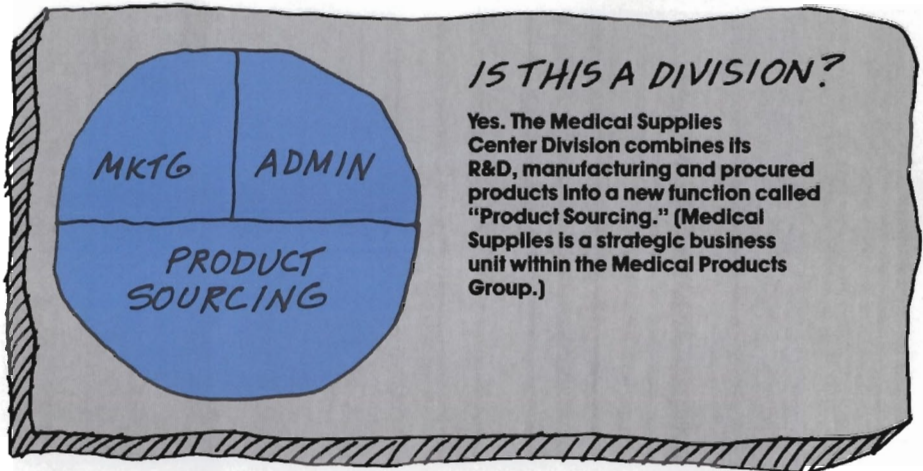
MKTG

ADMIN

PRODUCT SOURCING

IS THIS A DIVISION?

Yes. The Medical Supplies Center Division combines its R&D, manufacturing and procured products into a new function called "Product Sourcing." (Medical Supplies is a strategic business unit within the Medical Products Group.)